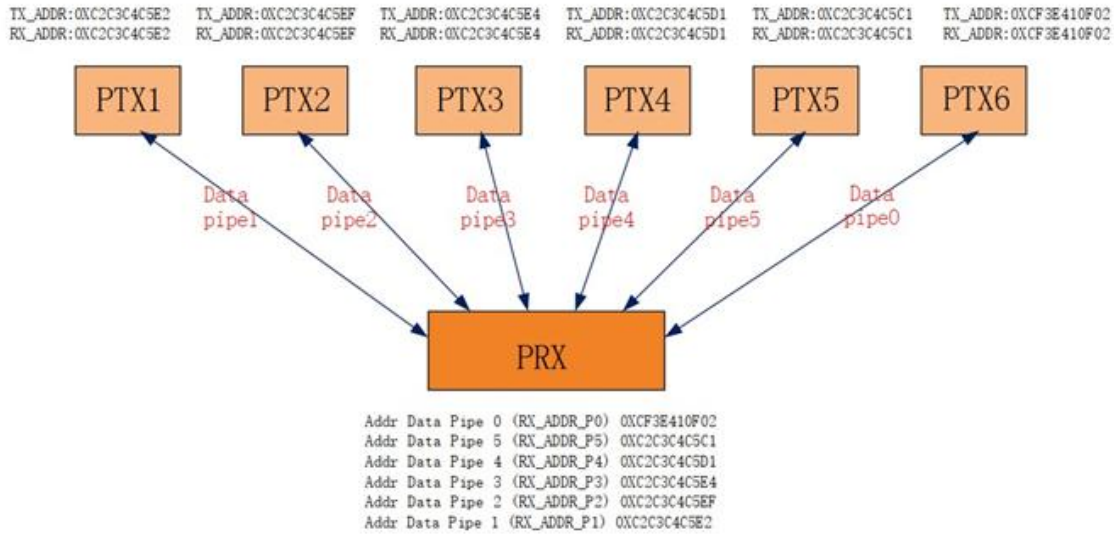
TX_ADDR:0XC2C3C4C5E2
RX_ADDR:0XC2C3C4C5E2

TX_ADDR:0XC2C3C4C5EF
RX_ADDR:0XC2C3C4C5EF

TX_ADDR:0XC2C3C4C5E4
RX_ADDR:0XC2C3C4C5E4

TX_ADDR:0XC2C3C4C5D1
RX_ADDR:0XC2C3C4C5D1

TX_ADDR:0XC2C3C4C5C1
RX_ADDR:0XC2C3C4C5C1

TX_ADDR:0XCF3E410F02
RX_ADDR:0XCF3E410F02

PTX1

PTX2

PTX3

PTX4

PTX5

PTX6

Data pipe1

Data pipe2

Data pipe3

Data pipe4

Data pipe5

Data pipe0

PRX

Addr Data Pipe 0 (RX_ADDR_P0) 0XCF3E410F02
Addr Data Pipe 5 (RX_ADDR_P5) 0XC2C3C4C5C1
Addr Data Pipe 4 (RX_ADDR_P4) 0XC2C3C4C5D1
Addr Data Pipe 3 (RX_ADDR_P3) 0XC2C3C4C5E4
Addr Data Pipe 2 (RX_ADDR_P2) 0XC2C3C4C5EF
Addr Data Pipe 1 (RX_ADDR_P1) 0XC2C3C4C5E2